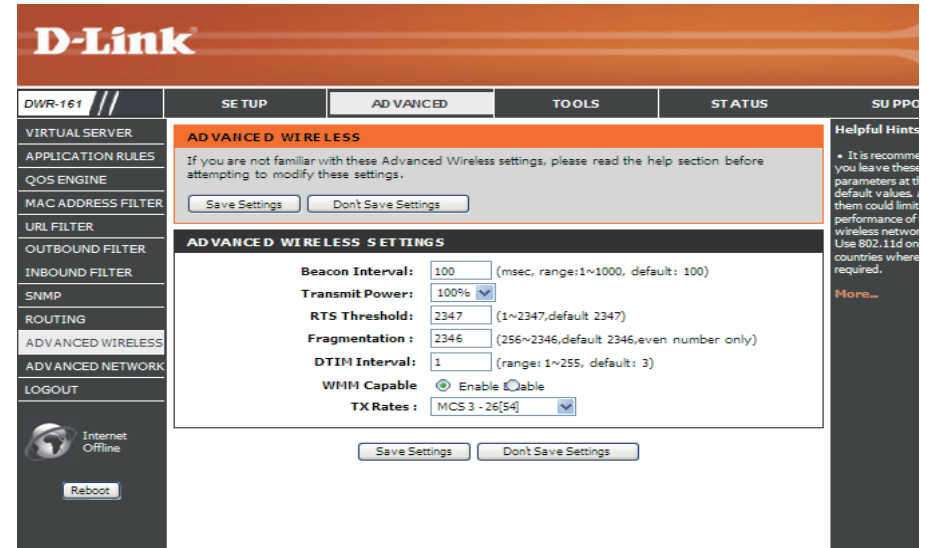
D-Link

DWR-161

SETUP | ADVANCED | TOOLS | STATUS | SUPPO

VIRTUAL SERVER
APPLICATION RULES
QOS ENGINE
MAC ADDRESS FILTER
URL FILTER
OUTBOUND FILTER
INBOUND FILTER
SNMP
ROUTING
ADVANCED WIRELESS
ADVANCED NETWORK
LOGOUT

Internet Offline

Reboot

ADVANCED WIRELESS

If you are not familiar with these Advanced Wireless settings, please read the help section before attempting to modify these settings.

Save Settings | Don't Save Settings

ADVANCED WIRELESS SETTINGS

Beacon Interval: 100 (msec, range:1~1000, default: 100)

Transmit Power: 100%

RTS Threshold: 2347 (1~2347,default 2347)

Fragmentation : 2346 (256~2346,default 2346,even number only)

DTIM Interval: 1 (range: 1~255, default: 3)

WMM Capable Enable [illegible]able

TX Rates : MCS 3 - 26[54]

Save Settings | Don't Save Settings

Helpful Hints

• It is recomme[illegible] you leave these parameters at th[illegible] default values. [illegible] them could limit performance of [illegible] wireless networ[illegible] Use 802.11d on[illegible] countries where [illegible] required.

More...